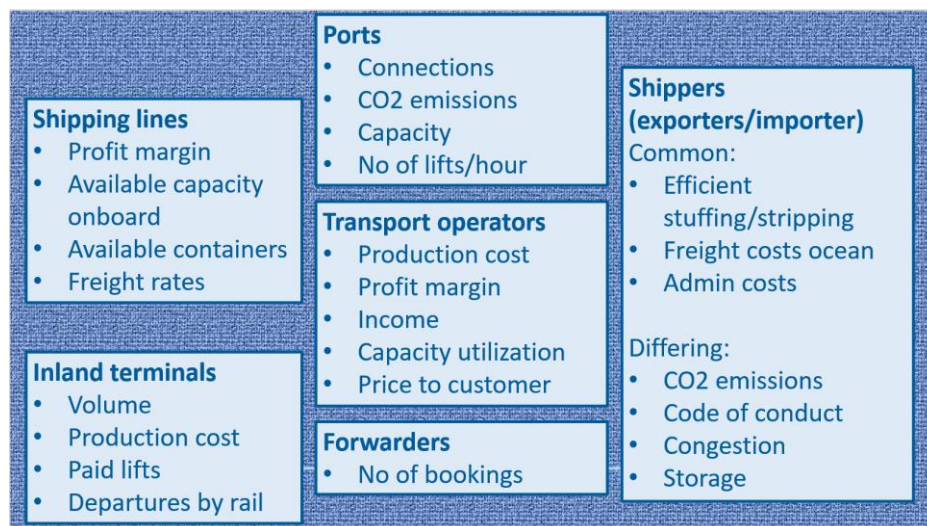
**Shipping lines**
- Profit margin
- Available capacity onboard
- Available containers
- Freight rates

**Inland terminals**
- Volume
- Production cost
- Paid lifts
- Departures by rail

**Ports**
- Connections
- CO2 emissions
- Capacity
- No of lifts/hour

**Transport operators**
- Production cost
- Profit margin
- Income
- Capacity utilization
- Price to customer

**Forwarders**
- No of bookings

**Shippers (exporters/importer)**
Common:
- Efficient stuffing/stripping
- Freight costs ocean
- Admin costs

Differing:
- CO2 emissions
- Code of conduct
- Congestion
- Storage